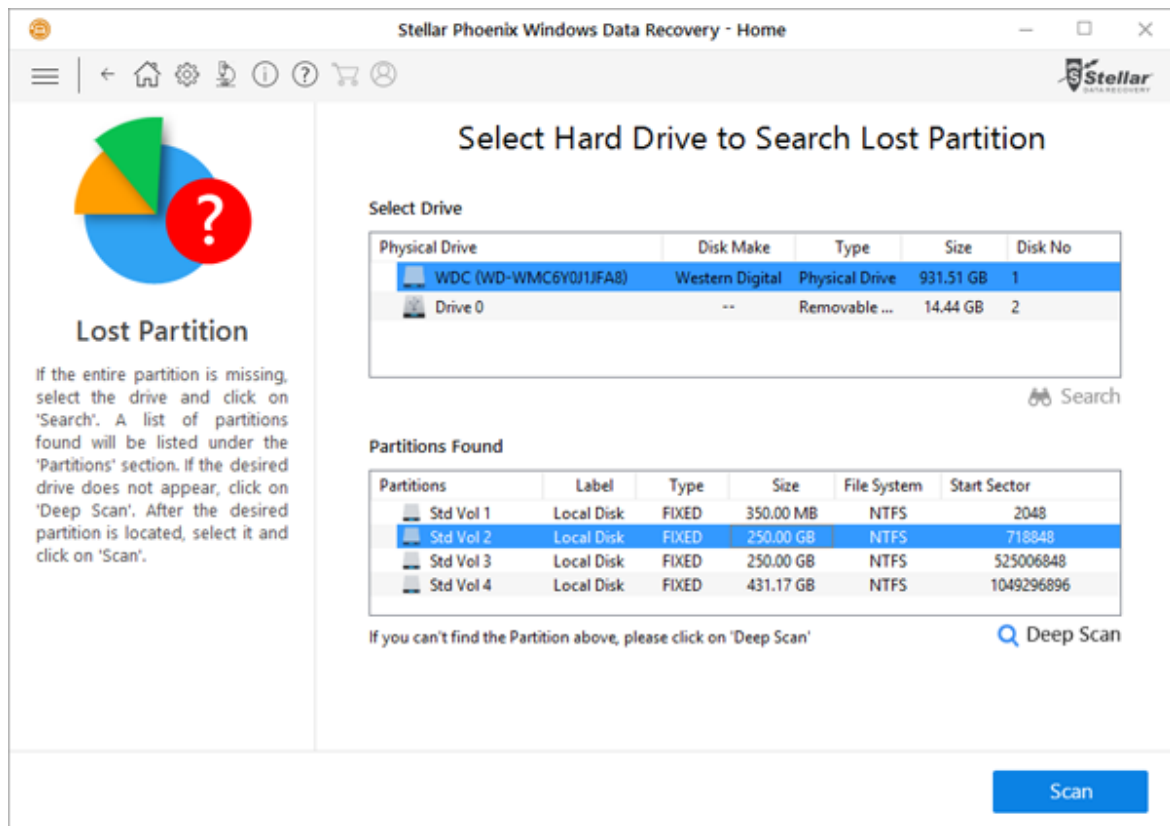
Stellar Phoenix Windows Data Recovery - Home

Stellar DATA RECOVERY

Lost Partition

If the entire partition is missing, select the drive and click on 'Search'. A list of partitions found will be listed under the 'Partitions' section. If the desired drive does not appear, click on 'Deep Scan'. After the desired partition is located, select it and click on 'Scan'.

Select Hard Drive to Search Lost Partition

Select Drive

| Physical Drive | Disk Make | Type | Size | Disk No |
|---|---|---|---|---|
| WDC (WD-WMC6Y0J1JFA8) | Western Digital | Physical Drive | 931.51 GB | 1 |
| Drive 0 | -- | Removable ... | 14.44 GB | 2 |

Search

Partitions Found

| Partitions | Label | Type | Size | File System | Start Sector |
|---|---|---|---|---|---|
| Std Vol 1 | Local Disk | FIXED | 350.00 MB | NTFS | 2048 |
| Std Vol 2 | Local Disk | FIXED | 250.00 GB | NTFS | 718848 |
| Std Vol 3 | Local Disk | FIXED | 250.00 GB | NTFS | 525006848 |
| Std Vol 4 | Local Disk | FIXED | 431.17 GB | NTFS | 1049296896 |

If you can't find the Partition above, please click on 'Deep Scan'

Deep Scan

Scan